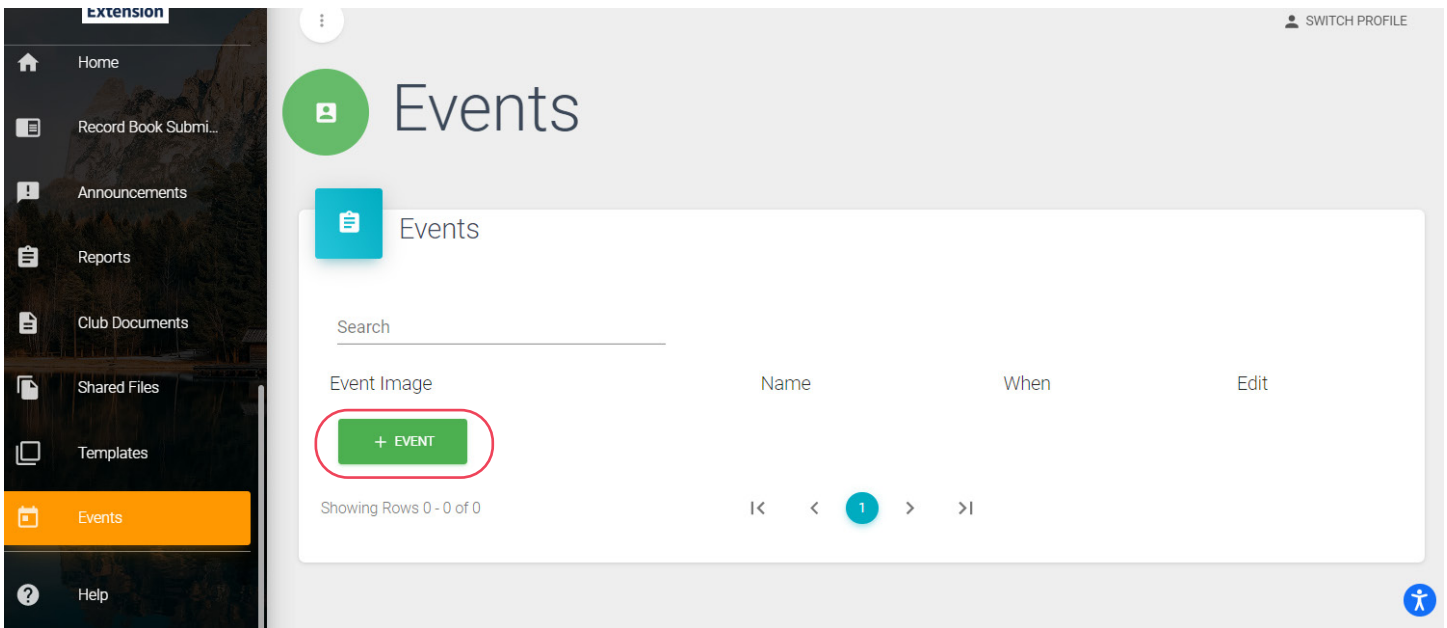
Extension

Home

Record Book Submi...

Announcements

Reports

Club Documents

Shared Files

Templates

Events

Help

SWITCH PROFILE

Events

Events

Search

| Event Image | Name | When | Edit |
|---|---|---|---|

+ EVENT

Showing Rows 0 - 0 of 0

1